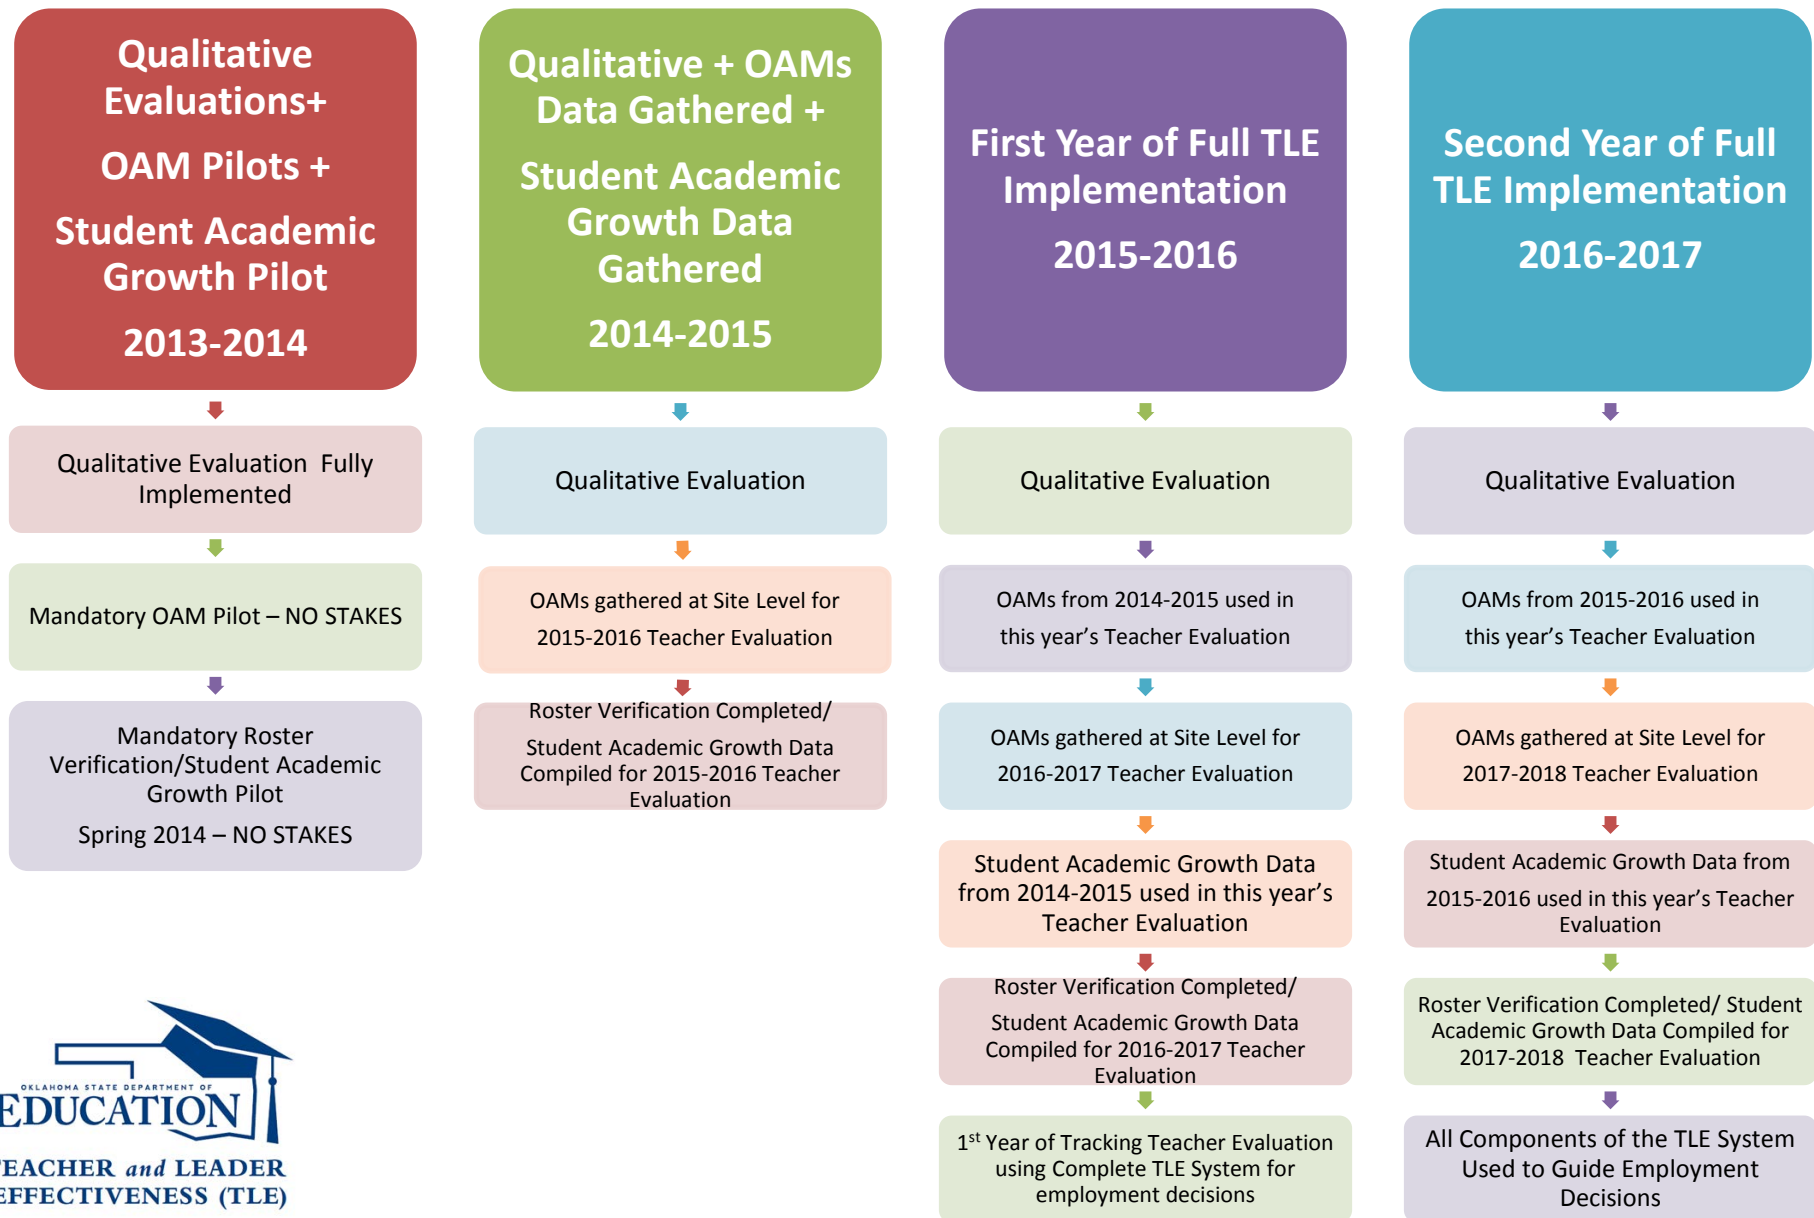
Qualitative Evaluations+

OAM Pilots +

Student Academic Growth Pilot

2013-2014

Qualitative Evaluation Fully Implemented

Mandatory OAM Pilot – NO STAKES

Mandatory Roster Verification/Student Academic Growth Pilot

Spring 2014 – NO STAKES

Qualitative + OAMs Data Gathered +

Student Academic Growth Data Gathered

2014-2015

Qualitative Evaluation

OAMs gathered at Site Level for 2015-2016 Teacher Evaluation

Roster Verification Completed/ Student Academic Growth Data Compiled for 2015-2016 Teacher Evaluation

First Year of Full TLE Implementation

2015-2016

Qualitative Evaluation

OAMs from 2014-2015 used in this year's Teacher Evaluation

OAMs gathered at Site Level for 2016-2017 Teacher Evaluation

Student Academic Growth Data from 2014-2015 used in this year's Teacher Evaluation

Roster Verification Completed/ Student Academic Growth Data Compiled for 2016-2017 Teacher Evaluation

1$^{st}$ Year of Tracking Teacher Evaluation using Complete TLE System for employment decisions

Second Year of Full TLE Implementation

2016-2017

Qualitative Evaluation

OAMs from 2015-2016 used in this year's Teacher Evaluation

OAMs gathered at Site Level for 2017-2018 Teacher Evaluation

Student Academic Growth Data from 2015-2016 used in this year's Teacher Evaluation

Roster Verification Completed/ Student Academic Growth Data Compiled for 2017-2018 Teacher Evaluation

All Components of the TLE System Used to Guide Employment Decisions

OKLAHOMA STATE DEPARTMENT OF
EDUCATION
EACHER and LEADER
EFFECTIVENESS (TLE)